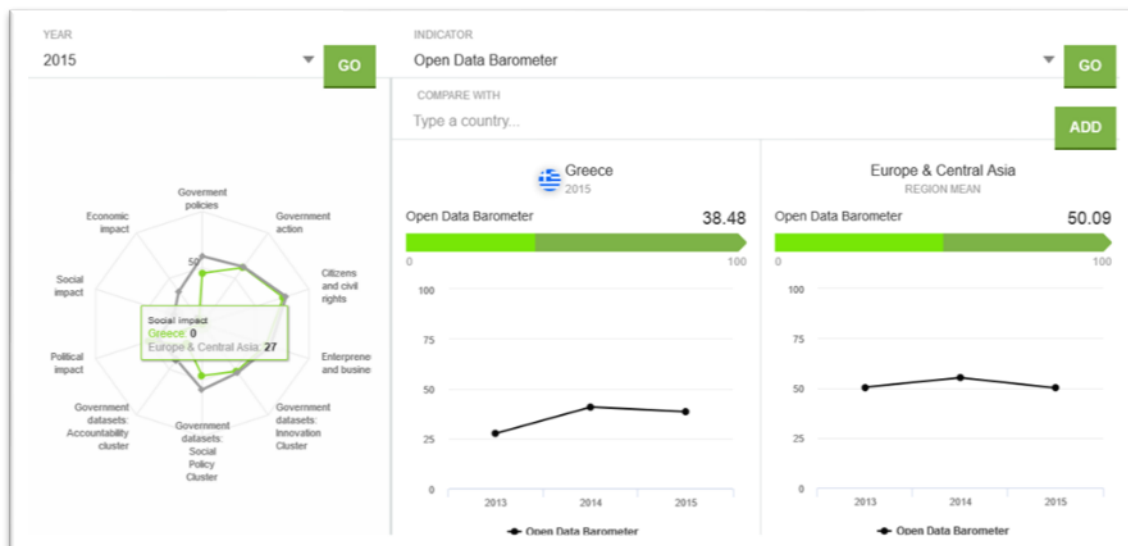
YEAR
2015
GO

INDICATOR
Open Data Barometer
GO

COMPARE WITH
Type a country...
ADD

Goverment policies
Government action
Citizens and civil rights
Enterprene and busine
Government datasets: Innovation Cluster
Government datasets: Social Policy Cluster
Government datasets: Accountability cluster
Political impact
Social impact
Economic impact
50

Social impact
Greece: 0
Europe & Central Asia: 27

Greece
2015
Open Data Barometer 38.48
0 100
100
75
50
25
0
2013 2014 2015
Open Data Barometer

Europe & Central Asia
REGION MEAN
Open Data Barometer 50.09
0 100
100
75
50
25
0
2013 2014 2015
Open Data Barometer